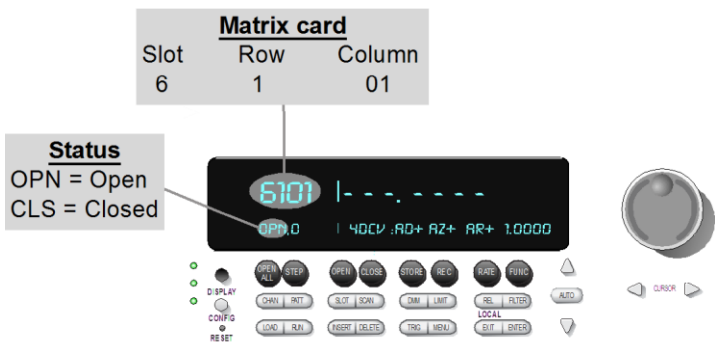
Matrix card

| Slot | Row | Column |
|---|---|---|
| 6 | 1 | 01 |

Status
OPN = Open
CLS = Closed

6101 |- - -. - - - -
OPN.0 | 4DCV :AD+ AZ+ AR+ 1.0000

DISPLAY
CONFIG
RESET
OPEN ALL
STEP
OPEN
CLOSE
STORE
REC
RATE
FUNC
CHAN
PATT
SLOT
SCAN
DMM
LIMIT
REL
FILTER
AUTO
LOAD
RUN
INSERT
DELETE
TRIG
MENU
LOCAL
EXIT
ENTER
CURSOR